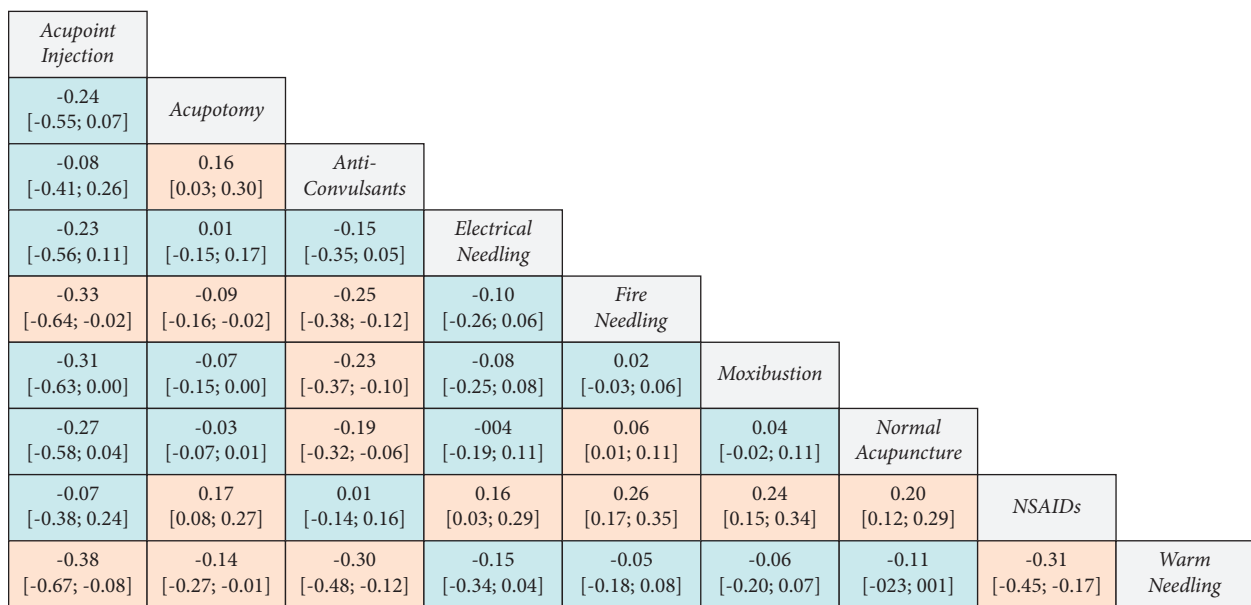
| Acupoint Injection | | | | | | | | |
|---|---|---|---|---|---|---|---|---|
| -0.24 [-0.55; 0.07] | Acupotomy | | | | | | | |
| -0.08 [-0.41; 0.26] | 0.16 [0.03; 0.30] | Anti-Convulsants | | | | | | |
| -0.23 [-0.56; 0.11] | 0.01 [-0.15; 0.17] | -0.15 [-0.35; 0.05] | Electrical Needling | | | | | |
| -0.33 [-0.64; -0.02] | -0.09 [-0.16; -0.02] | -0.25 [-0.38; -0.12] | -0.10 [-0.26; 0.06] | Fire Needling | | | | |
| -0.31 [-0.63; 0.00] | -0.07 [-0.15; 0.00] | -0.23 [-0.37; -0.10] | -0.08 [-0.25; 0.08] | 0.02 [-0.03; 0.06] | Moxibustion | | | |
| -0.27 [-0.58; 0.04] | -0.03 [-0.07; 0.01] | -0.19 [-0.32; -0.06] | -004 [-0.19; 0.11] | 0.06 [0.01; 0.11] | 0.04 [-0.02; 0.11] | Normal Acupuncture | | |
| -0.07 [-0.38; 0.24] | 0.17 [0.08; 0.27] | 0.01 [-0.14; 0.16] | 0.16 [0.03; 0.29] | 0.26 [0.17; 0.35] | 0.24 [0.15; 0.34] | 0.20 [0.12; 0.29] | NSAIDs | |
| -0.38 [-0.67; -0.08] | -0.14 [-0.27; -0.01] | -0.30 [-0.48; -0.12] | -0.15 [-0.34; 0.04] | -0.05 [-0.18; 0.08] | -0.06 [-0.20; 0.07] | -0.11 [-023; 001] | -0.31 [-0.45; -0.17] | Warm Needling |